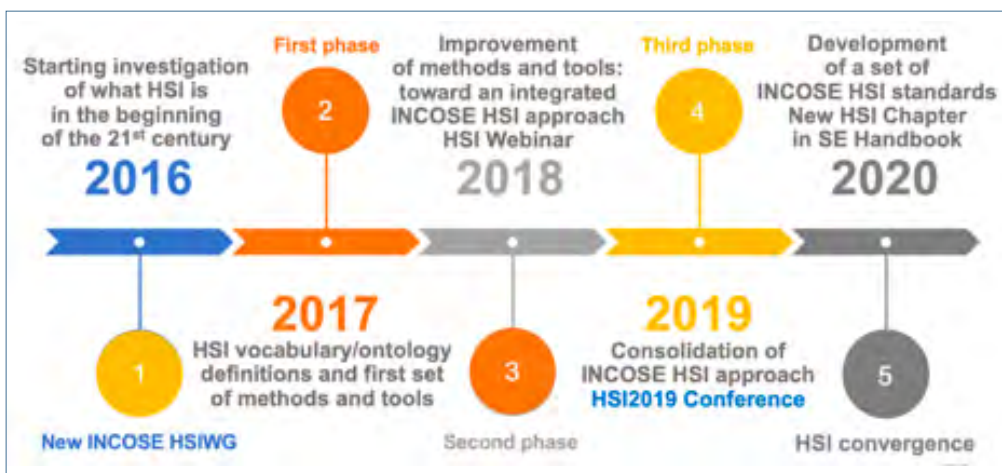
Starting investigation of what HSI is in the beginning of the 21$^{st}$ century

2016

First phase

2

Improvement of methods and tools: toward an integrated INCOSE HSI approach HSI Webinar

2018

Third phase

4

Development of a set of INCOSE HSI standards New HSI Chapter in SE Handbook

2020

1

New INCOSE HSIWG

2017

HSI vocabulary/ontology definitions and first set of methods and tools

3

Second phase

2019

Consolidation of INCOSE HSI approach

HSI2019 Conference

5

HSI convergence